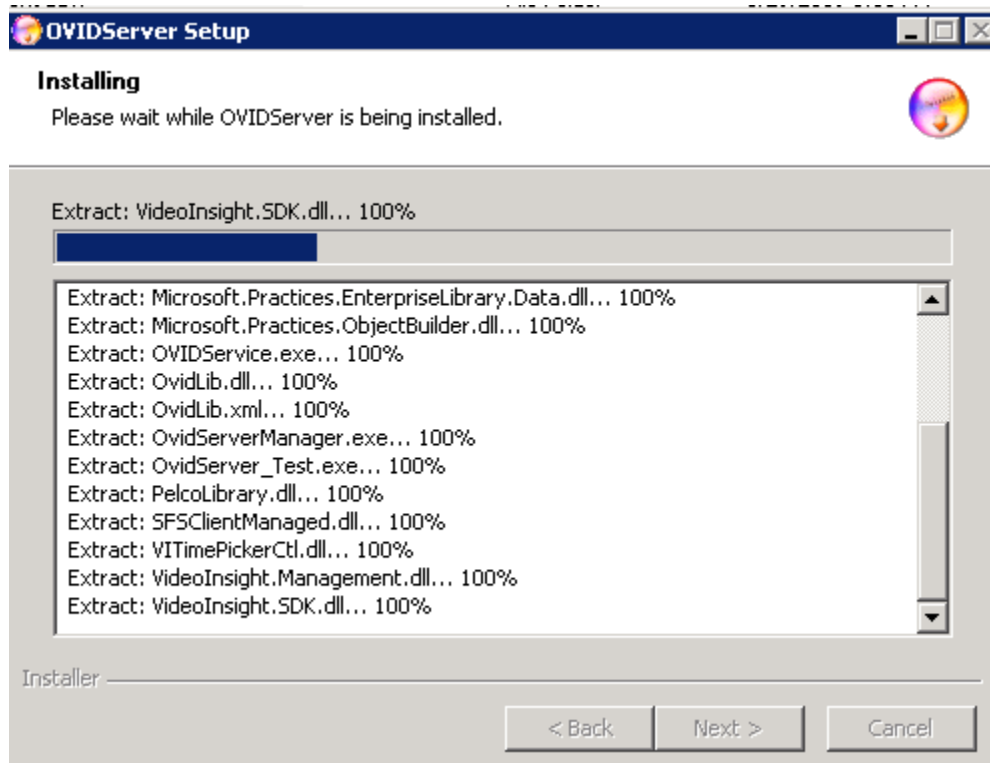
OVIDServer Setup

Installing

Please wait while OVIDServer is being installed.

Extract: VideoInsight.SDK.dll... 100%

Extract: Microsoft.Practices.EnterpriseLibrary.Data.dll... 100%
Extract: Microsoft.Practices.ObjectBuilder.dll... 100%
Extract: OVIDService.exe... 100%
Extract: OvidLib.dll... 100%
Extract: OvidLib.xml... 100%
Extract: OvidServerManager.exe... 100%
Extract: OvidServer_Test.exe... 100%
Extract: PelcoLibrary.dll... 100%
Extract: SFSClientManaged.dll... 100%
Extract: VITimePickerCtl.dll... 100%
Extract: VideoInsight.Management.dll... 100%
Extract: VideoInsight.SDK.dll... 100%

Installer

< Back Next > Cancel